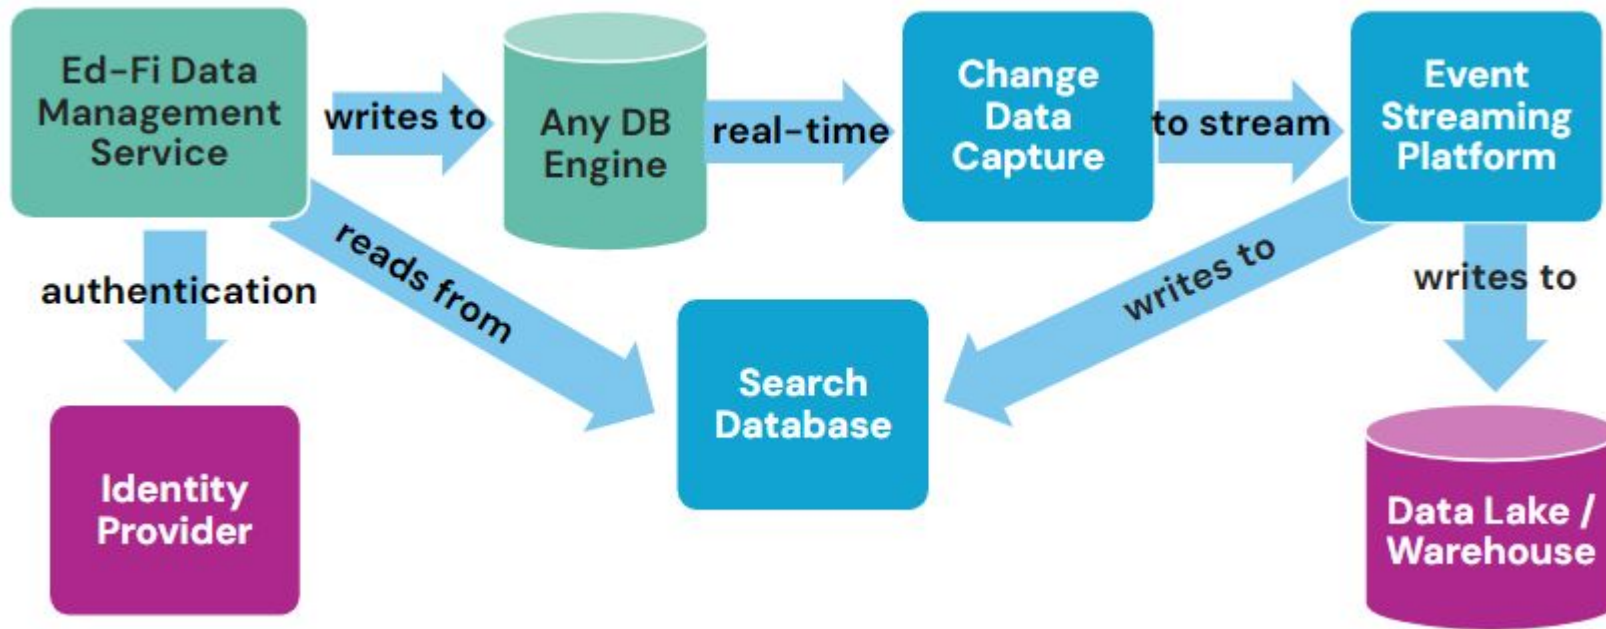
Ed-Fi Data Management Service

writes to

Any DB Engine

real-time

Change Data Capture

to stream

Event Streaming Platform

authentication

reads from

writes to

writes to

Search Database

Identity Provider

Data Lake / Warehouse